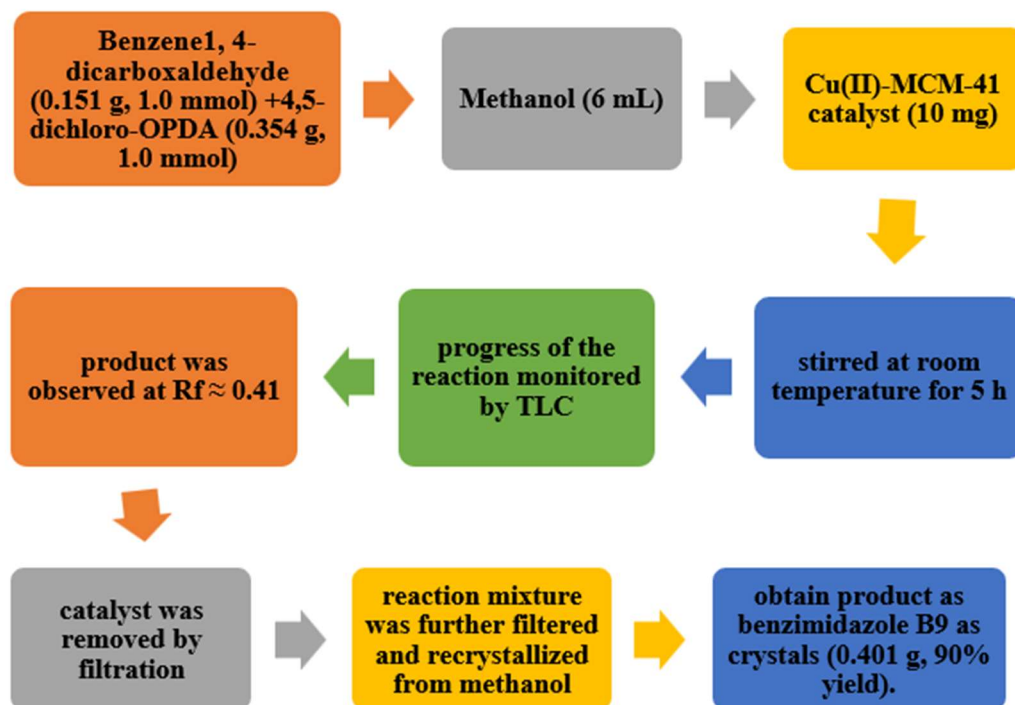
Benzene1, 4-dicarboxaldehyde (0.151 g, 1.0 mmol) +4,5-dichloro-OPDA (0.354 g, 1.0 mmol)

Methanol (6 mL)

Cu(II)-MCM-41 catalyst (10 mg)

stirred at room temperature for 5 h

progress of the reaction monitored by TLC

product was observed at Rf ≈ 0.41

catalyst was removed by filtration

reaction mixture was further filtered and recrystallized from methanol

obtain product as benzimidazole B9 as crystals (0.401 g, 90% yield).